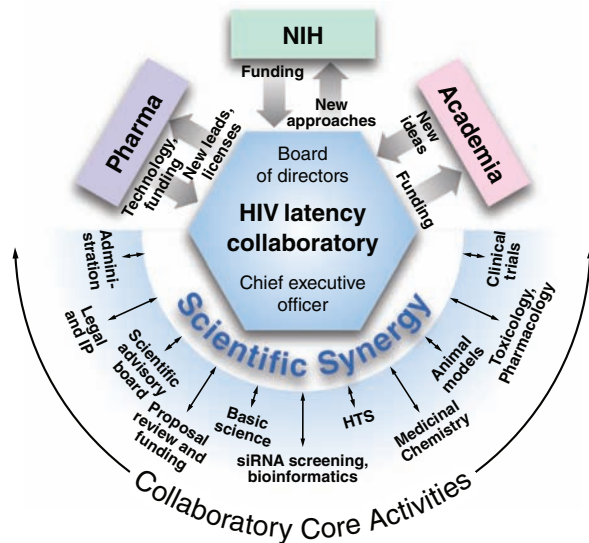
NIH

Funding

New approaches

Pharma

Technology, funding

New leads, licenses

Academia

New ideas

Funding

Board of directors

HIV latency collaboratory

Chief executive officer

Scientific Synergy

Administration

Legal and IP

Scientific advisory board

Proposal review and funding

Basic science

siRNA screening, bioinformatics

HTS

Medicinal Chemistry

Animal models

Toxicology, Pharmacology

Clinical trials

Collaboratory Core Activities